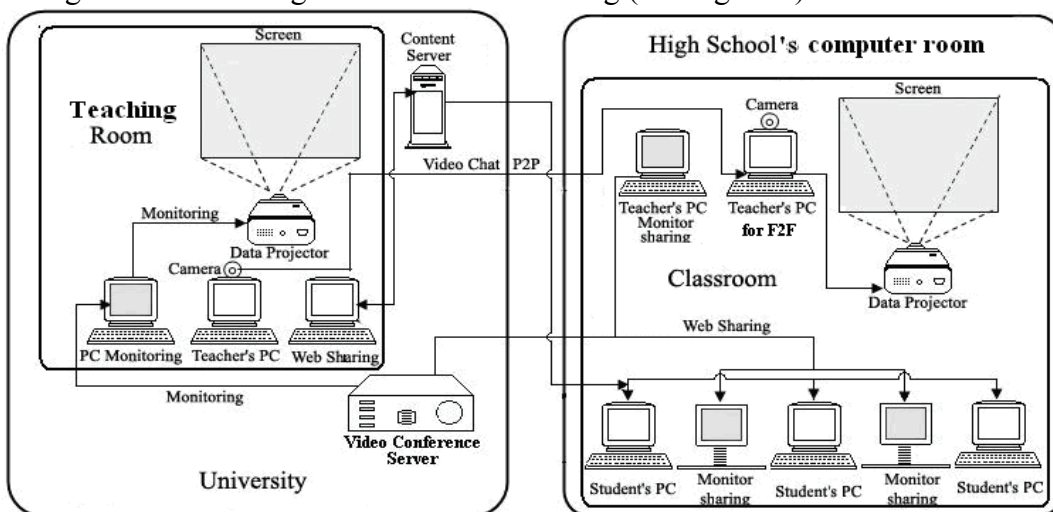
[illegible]

Screen

Teaching Room

Content Server

Monitoring

Data Projector

Camera

Video Chat P2P

PC Monitoring

Teacher's PC

Web Sharing

Monitoring

Video Conference Server

University

High School's computer room

Camera

Screen

Teacher's PC Monitor sharing

Teacher's PC for F2F

Classroom

Data Projector

Web Sharing

Student's PC

Monitor sharing

Student's PC

Monitor sharing

Student's PC